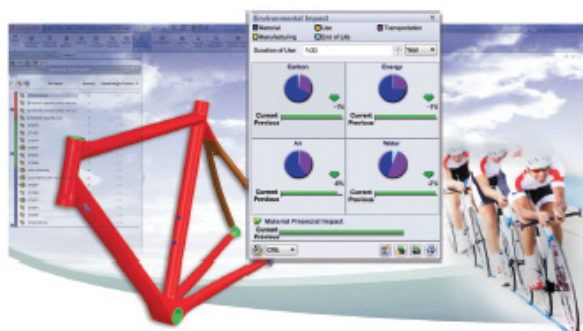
Environmental Impact

Material
Use
Transportation
Manufacturing
End of Life

Duration of Use: 1.00
Year

Carbon
-1%
Current
Previous

Energy
-1%
Current
Previous

Air
-2%
Current
Previous

Water
-2%
Current
Previous

Material Financial Impact
Current
Previous

CSL